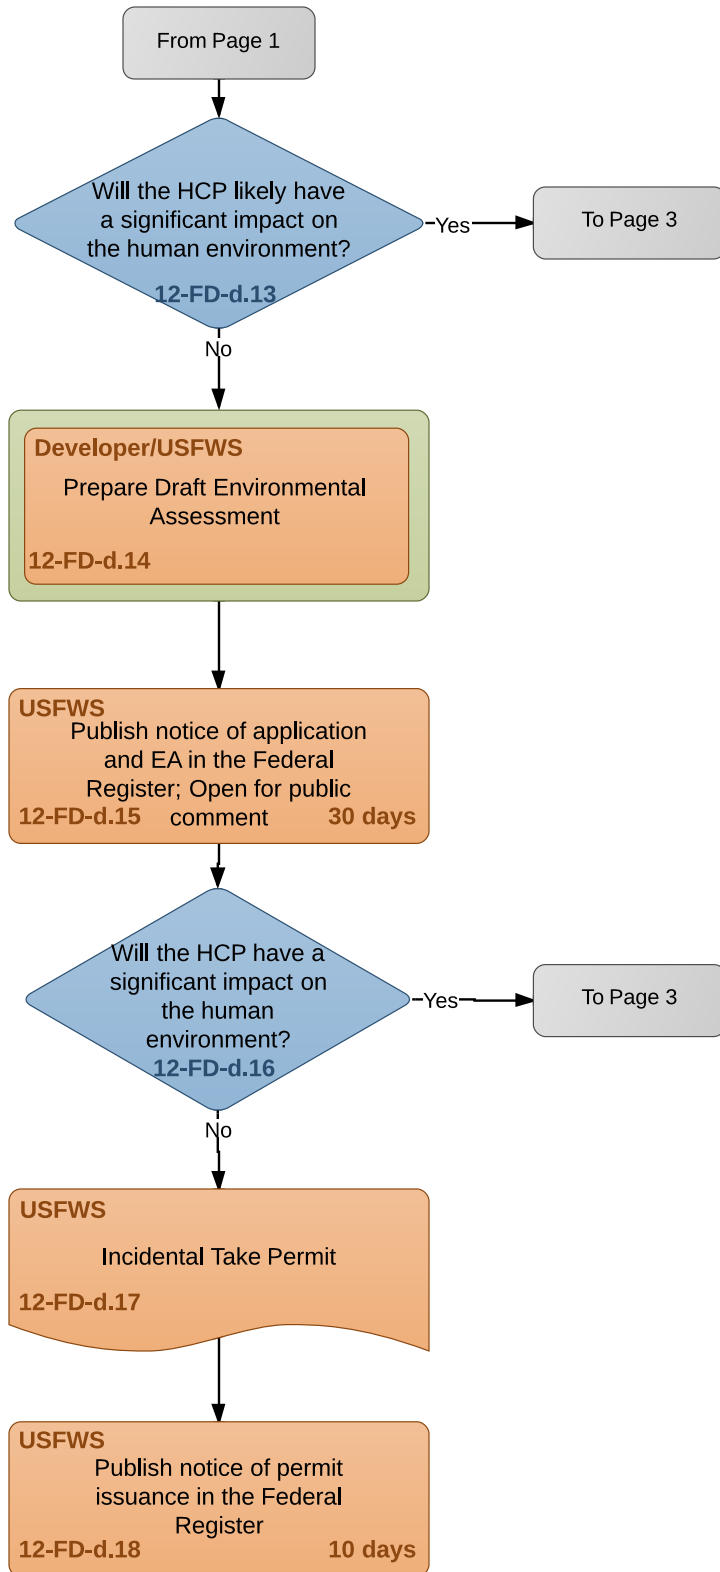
From Page 1

Will the HCP likely have a significant impact on the human environment?
12-FD-d.13

Yes

To Page 3

No

Developer/USFWS
Prepare Draft Environmental Assessment
12-FD-d.14

USFWS
Publish notice of application and EA in the Federal Register; Open for public comment
12-FD-d.15
30 days

Will the HCP have a significant impact on the human environment?
12-FD-d.16

Yes

To Page 3

No

USFWS
Incidental Take Permit
12-FD-d.17

USFWS
Publish notice of permit issuance in the Federal Register
12-FD-d.18
10 days